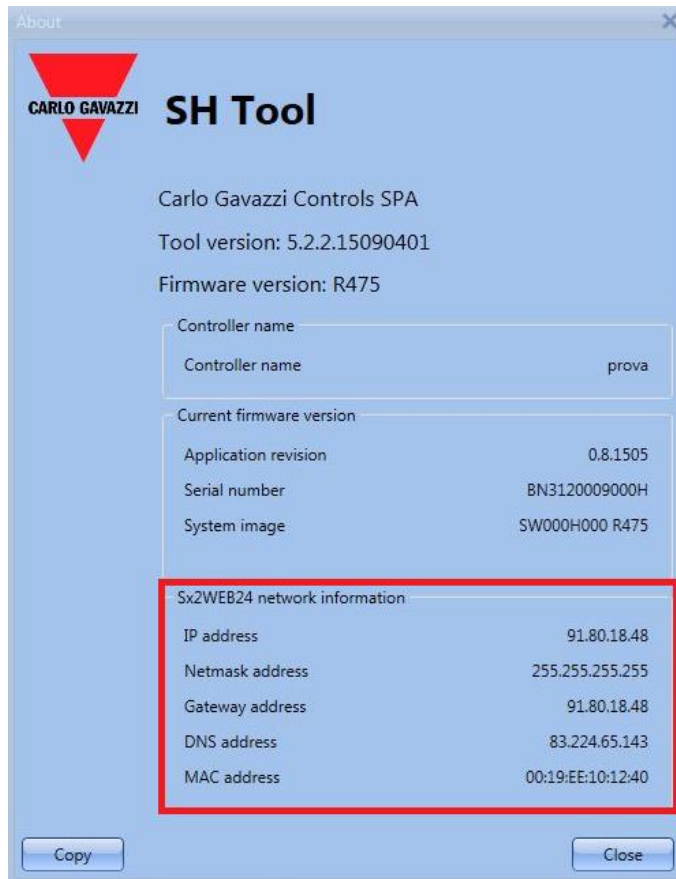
About

CARLO GAVAZZI

SH Tool

Carlo Gavazzi Controls SPA

Tool version: 5.2.2.15090401

Firmware version: R475

Controller name

| Controller name | prova |
|---|---|

Current firmware version

| Application revision | 0.8.1505 |
|---|---|
| Serial number | BN3120009000H |
| System image | SW000H000 R475 |

Sx2WEB24 network information

| IP address | 91.80.18.48 |
|---|---|
| Netmask address | 255.255.255.255 |
| Gateway address | 91.80.18.48 |
| DNS address | 83.224.65.143 |
| MAC address | 00:19:EE:10:12:40 |

Copy

Close